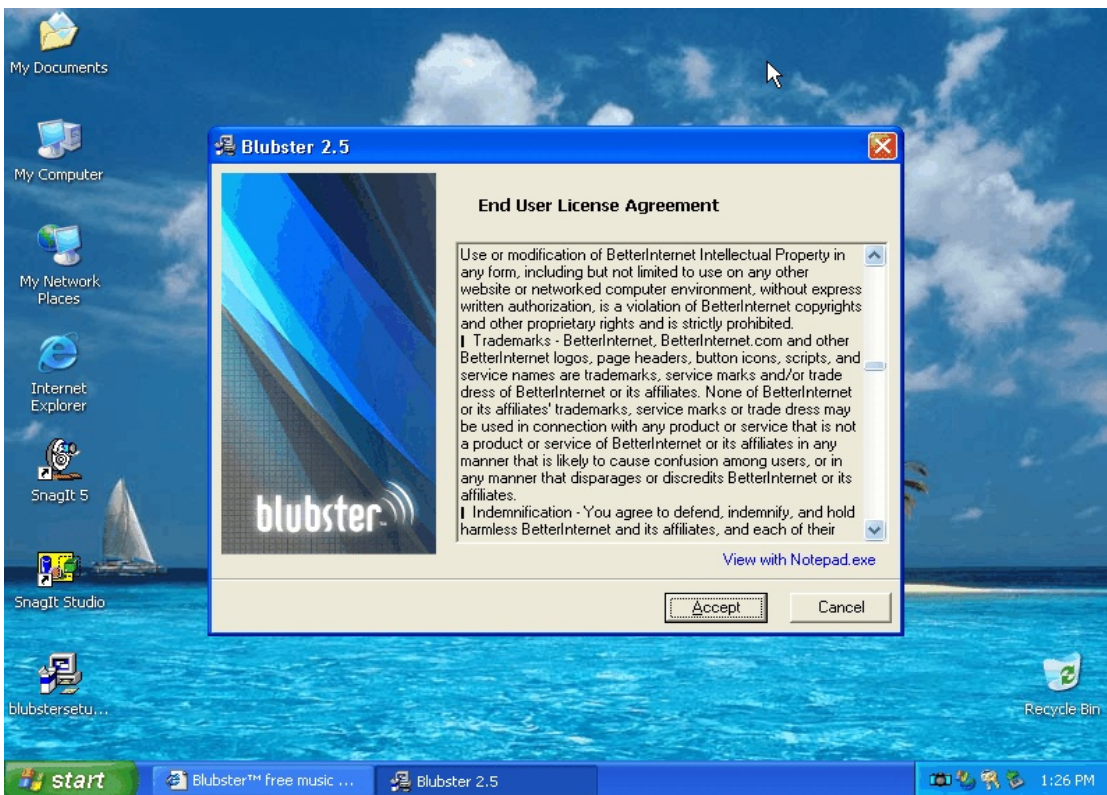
My Documents

My Computer

My Network Places

Internet Explorer

SnagIt 5

SnagIt Studio

blubstersetu...

Recycle Bin

Blubster 2.5

blubster

End User License Agreement

Use or modification of BetterInternet Intellectual Property in any form, including but not limited to use on any other website or networked computer environment, without express written authorization, is a violation of BetterInternet copyrights and other proprietary rights and is strictly prohibited.
| Trademarks - BetterInternet, BetterInternet.com and other BetterInternet logos, page headers, button icons, scripts, and service names are trademarks, service marks and/or trade dress of BetterInternet or its affiliates. None of BetterInternet or its affiliates' trademarks, service marks or trade dress may be used in connection with any product or service that is not a product or service of BetterInternet or its affiliates in any manner that is likely to cause confusion among users, or in any manner that disparages or discredits BetterInternet or its affiliates.
| Indemnification - You agree to defend, indemnify, and hold harmless BetterInternet and its affiliates, and each of their

View with Notepad.exe

Accept

Cancel

start

Blubster™ free music ...

Blubster 2.5

1:26 PM